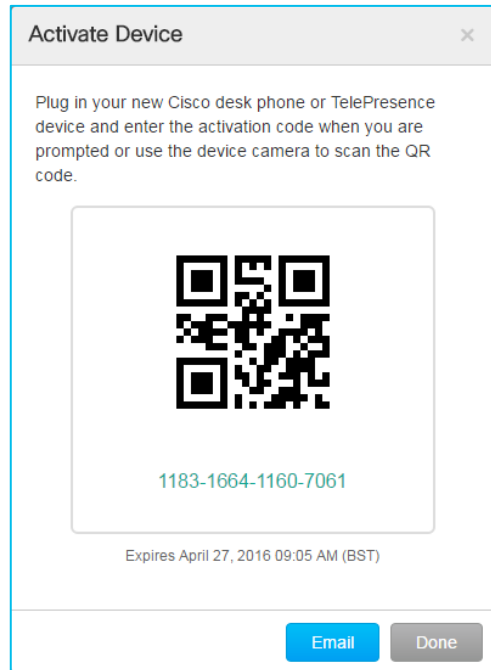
Activate Device ×

Plug in your new Cisco desk phone or TelePresence device and enter the activation code when you are prompted or use the device camera to scan the QR code.

1183-1664-1160-7061

Expires April 27, 2016 09:05 AM (BST)

Email Done